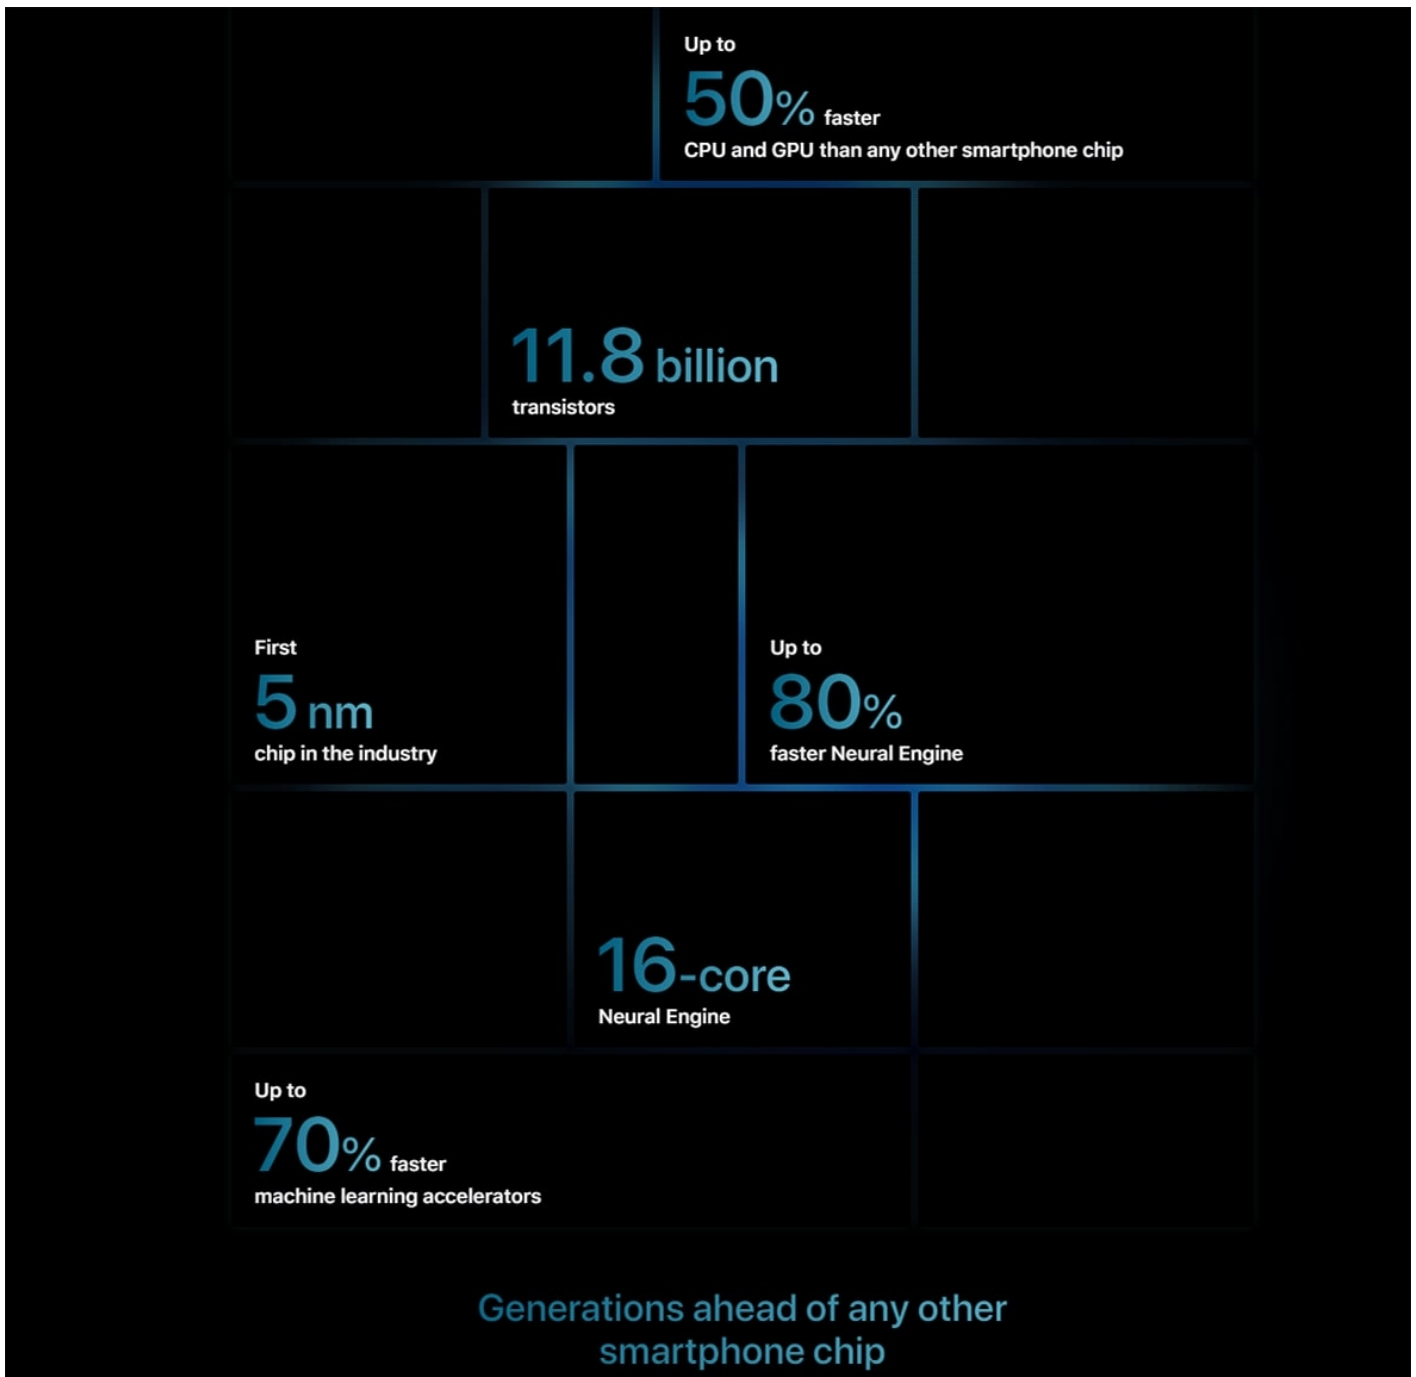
Up to
50% faster
CPU and GPU than any other smartphone chip

11.8 billion
transistors

First
5 nm
chip in the industry

Up to
80%
faster Neural Engine

16-core
Neural Engine

Up to
70% faster
machine learning accelerators

Generations ahead of any other smartphone chip